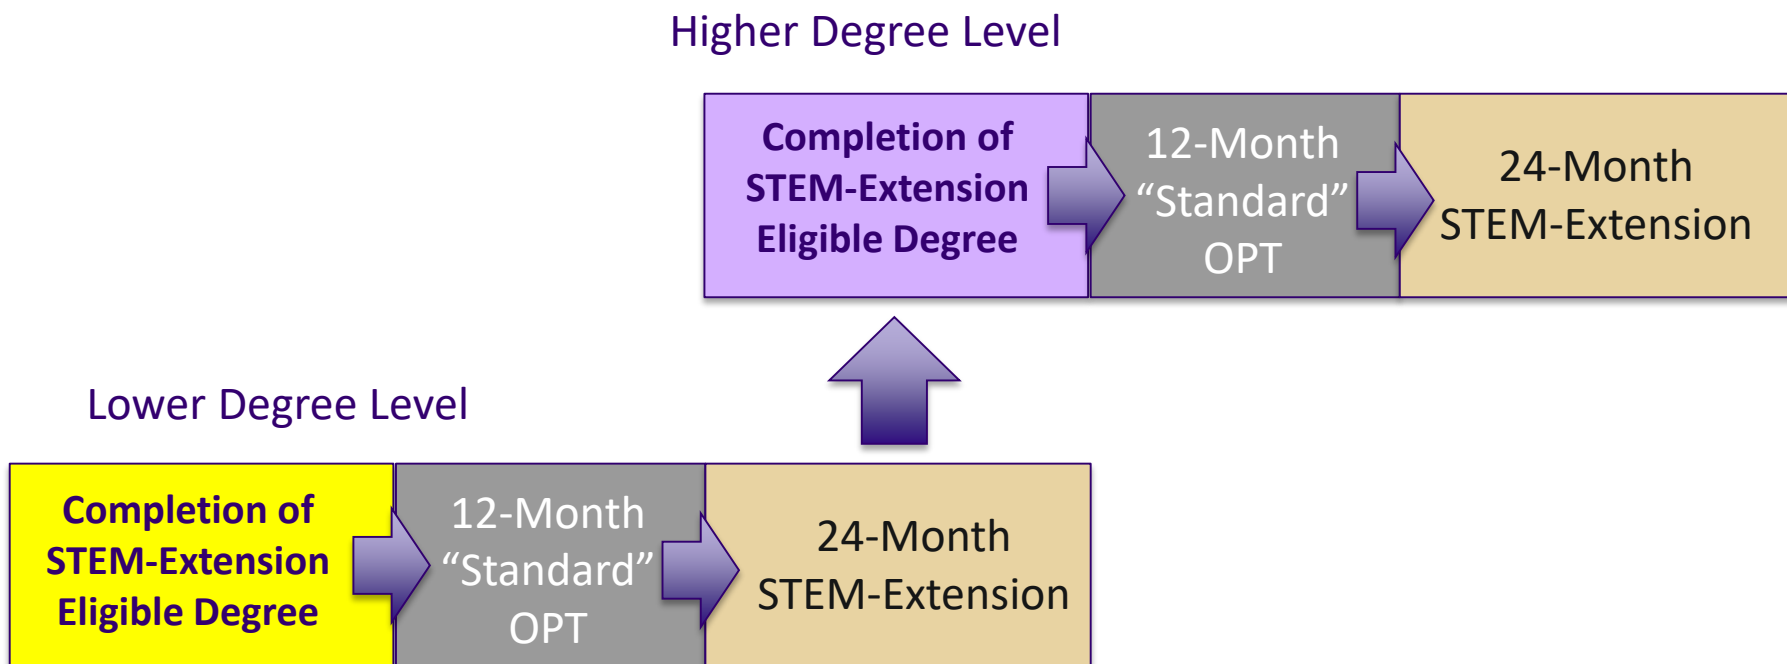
Higher Degree Level

Completion of STEM-Extension Eligible Degree

12-Month “Standard” OPT

24-Month STEM-Extension

Lower Degree Level

Completion of STEM-Extension Eligible Degree

12-Month “Standard” OPT

24-Month STEM-Extension